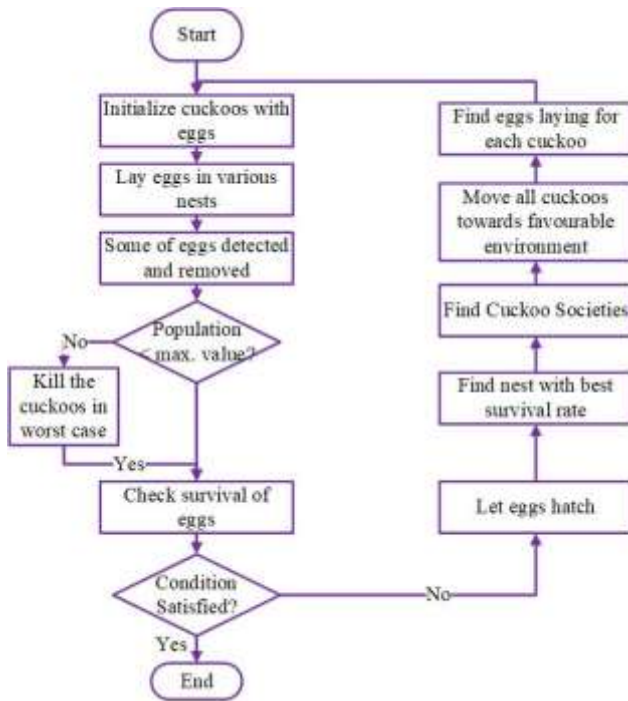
Start

Initialize cuckoos with eggs

Lay eggs in various nests

Some of eggs detected and removed

Population < max. value?

No

Kill the cuckoos in worst case

Yes

Check survival of eggs

Condition Satisfied?

Yes

End

No

Let eggs hatch

Find nest with best survival rate

Find Cuckoo Societies

Move all cuckoos towards favourable environment

Find eggs laying for each cuckoo